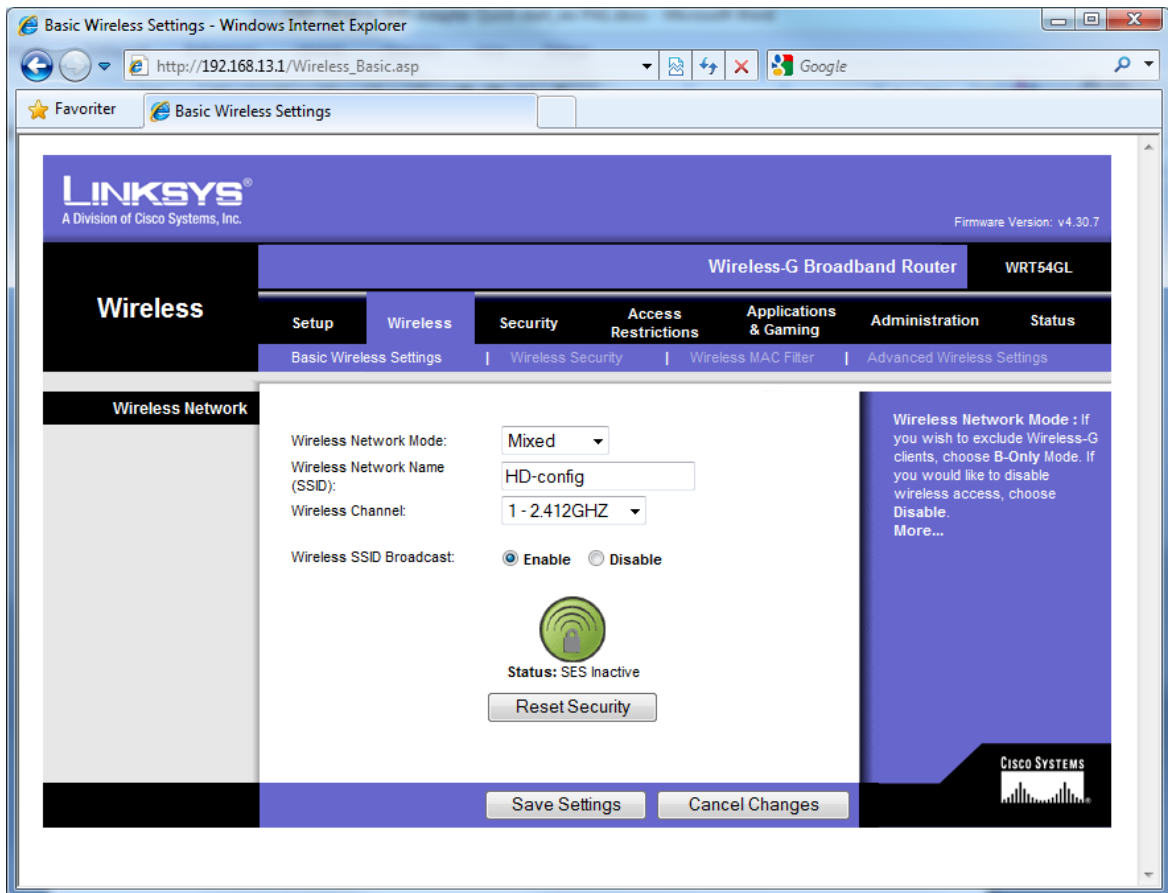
Basic Wireless Settings - Windows Internet Explorer

http://192.168.13.1/Wireless_Basic.asp

Google

Favoriter

Basic Wireless Settings

LINKSYS®
A Division of Cisco Systems, Inc.

Firmware Version: v4.30.7

Wireless-G Broadband Router

WRT54GL

Wireless

Setup | Wireless | Security | Access Restrictions | Applications & Gaming | Administration | Status

Basic Wireless Settings | Wireless Security | Wireless MAC Filter | Advanced Wireless Settings

Wireless Network

Wireless Network Mode: Mixed

Wireless Network Name (SSID): HD-config

Wireless Channel: 1 - 2.412GHZ

Wireless SSID Broadcast: Enable Disable

Status: SES Inactive

Reset Security

Wireless Network Mode : If you wish to exclude Wireless-G clients, choose B-Only Mode. If you would like to disable wireless access, choose Disable.
More...

CISCO SYSTEMS

Save Settings

Cancel Changes